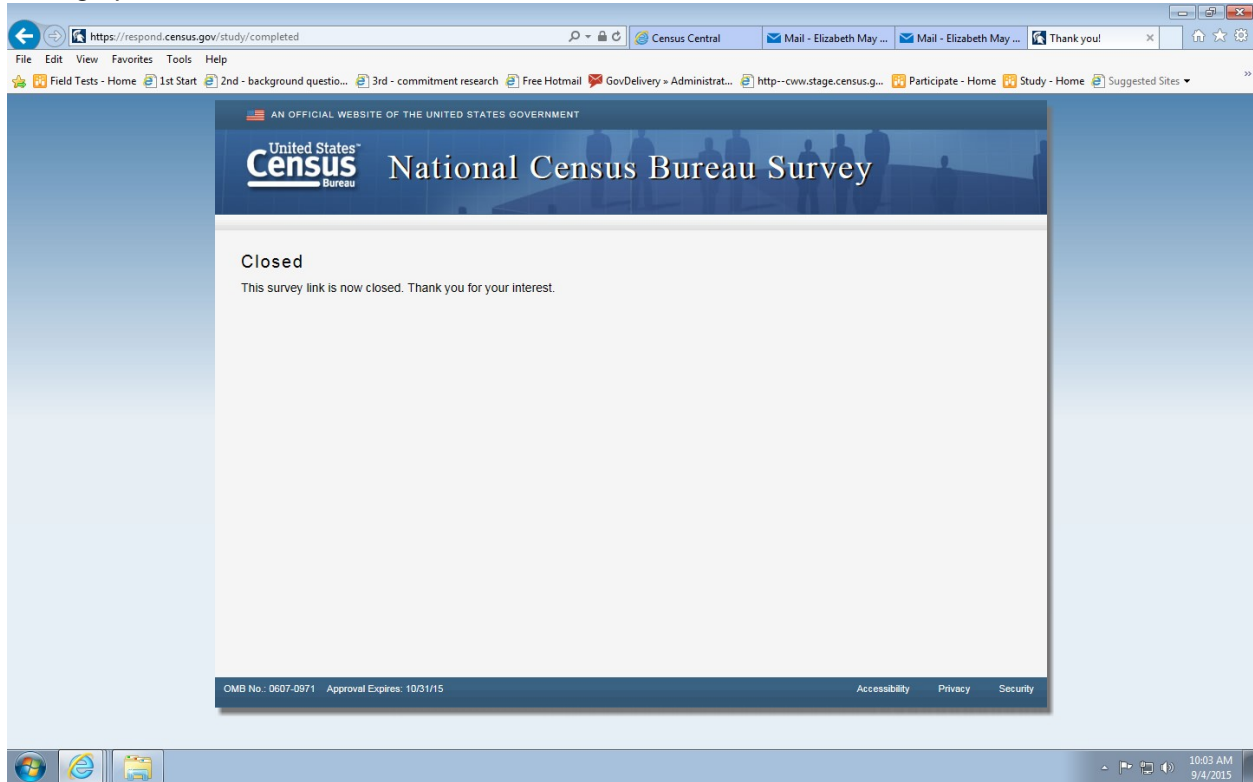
https://respond.census.gov/study/completed

Census Central

Mail - Elizabeth May ...

Mail - Elizabeth May ...

Thank you!

File Edit View Favorites Tools Help

Field Tests - Home 1st Start 2nd - background questio... 3rd - commitment research Free Hotmail GovDelivery » Administrat... http--cww.stage.census.g... Participate - Home Study - Home Suggested Sites

AN OFFICIAL WEBSITE OF THE UNITED STATES GOVERNMENT

United States Census Bureau

National Census Bureau Survey

Closed

This survey link is now closed. Thank you for your interest.

OMB No.: 0607-0971 Approval Expires: 10/31/15

Accessibility Privacy Security

10:03 AM
9/4/2015